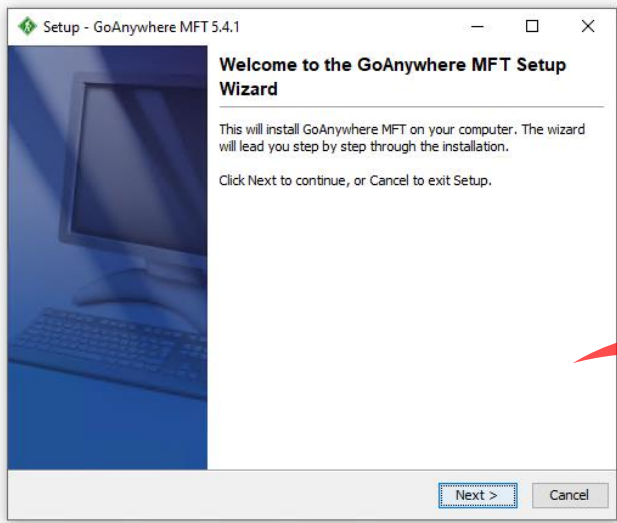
Setup - GoAnywhere MFT 5.4.1

Welcome to the GoAnywhere MFT Setup Wizard

This will install GoAnywhere MFT on your computer. The wizard will lead you step by step through the installation.

Click Next to continue, or Cancel to exit Setup.

Next >

Cancel